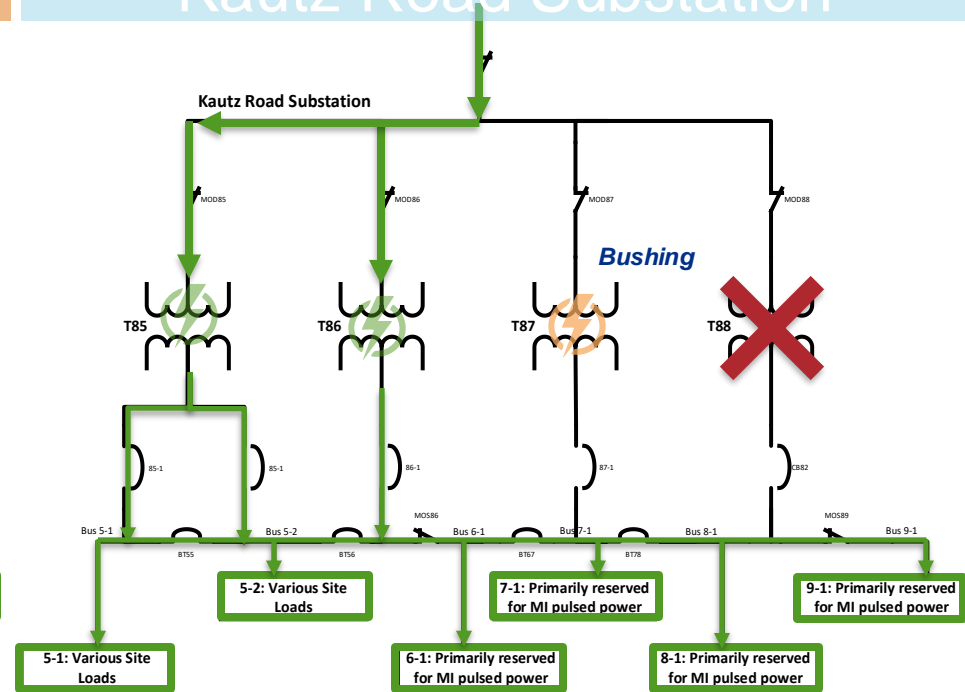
Kautz Road Substation

Kautz Road Substation

MOD85
MOD86
MOD87
MOD88

Bushing

T85
T86
T87
T88

85-1
85-1
86-1
87-1
CB82

MOS86
MOS89

Bus 5-1
Bus 5-2
Bus 6-1
Bus 7-1
Bus 8-1
Bus 9-1

BT55
BT56
BT67
BT78

5-2: Various Site Loads

7-1: Primarily reserved for MI pulsed power

9-1: Primarily reserved for MI pulsed power

5-1: Various Site Loads

6-1: Primarily reserved for MI pulsed power

8-1: Primarily reserved for MI pulsed power